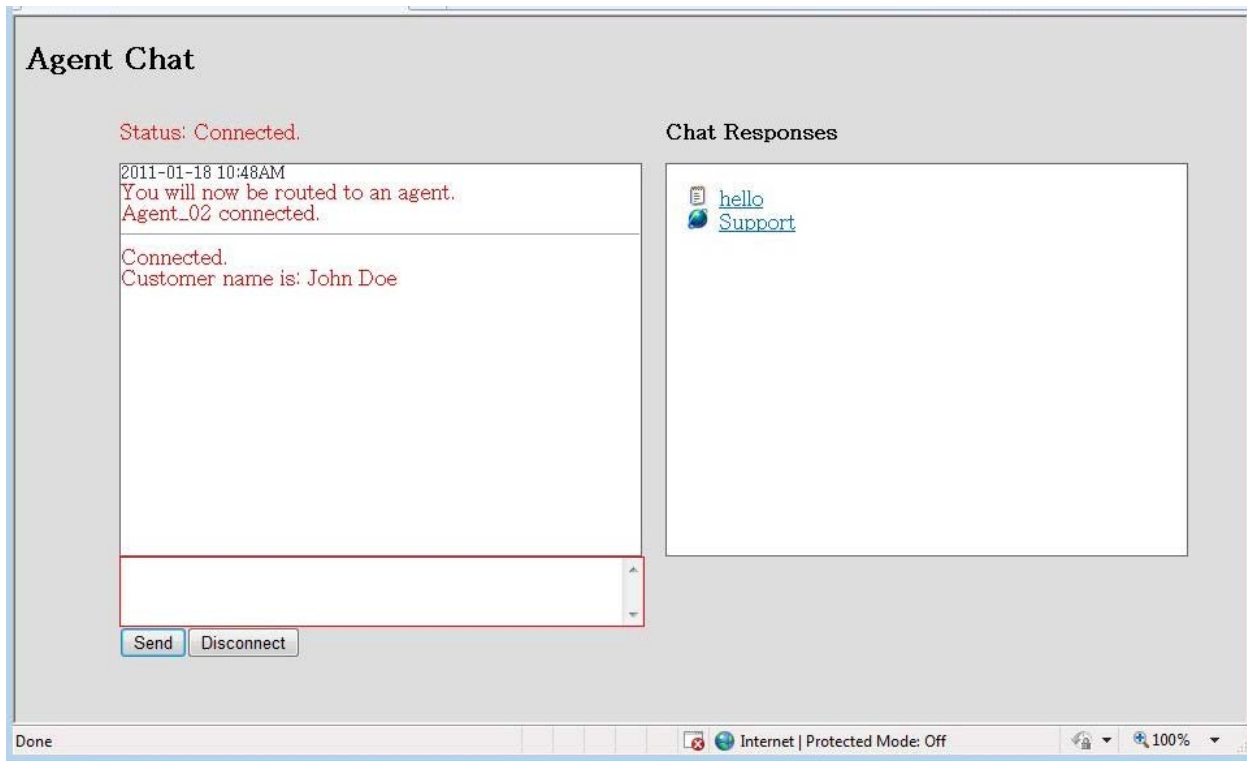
Agent Chat

Status: Connected.

2011-01-18 10:48AM
You will now be routed to an agent.
Agent_02 connected.

Connected.
Customer name is: John Doe

Send Disconnect

Chat Responses

hello
Support

Done

Internet | Protected Mode: Off

100%